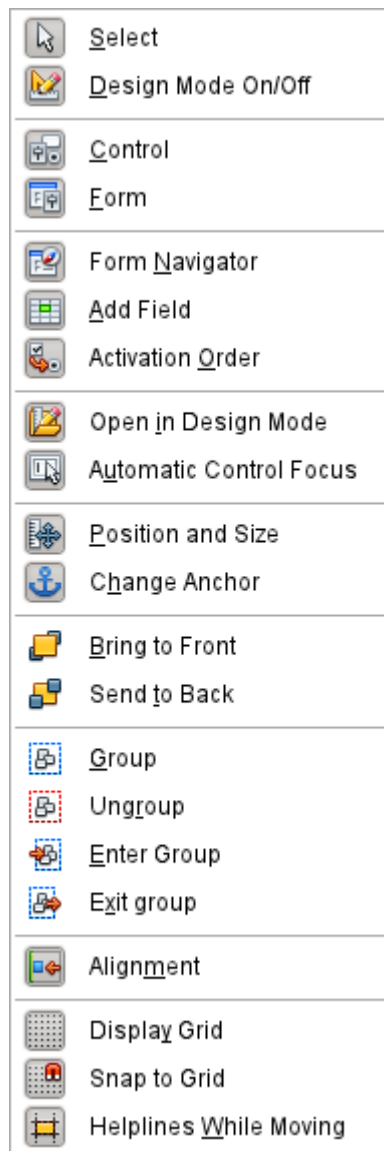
Select
Design Mode On/Off

Control
Form

Form Navigator
Add Field
Activation Order

Open in Design Mode
Automatic Control Focus

Position and Size
Change Anchor

Bring to Front
Send to Back

Group
Ungroup
Enter Group
Exit group

Alignment

Display Grid
Snap to Grid
Helplines While Moving